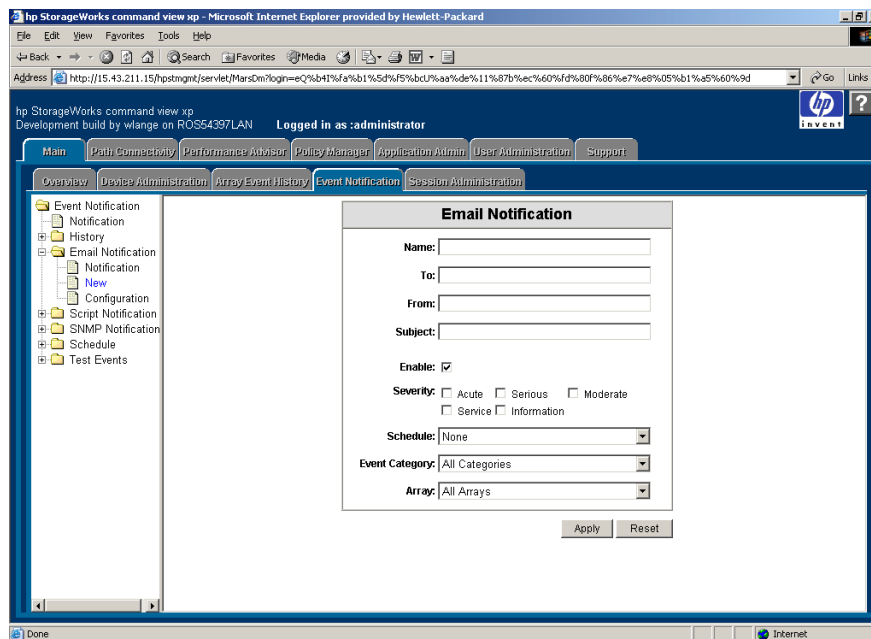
hp StorageWorks command view xp - Microsoft Internet Explorer provided by Hewlett-Packard

File Edit View Favorites Tools Help

Back Search Favorites Media

Address http://15.43.211.15/hpstmgmt/servlet/MarsDm?login=eQ%b4I%fa%b1%5d%f5%bcU%aa%de%11%87b%ec%60%fd%80f%86%e7%e8%05%b1%a5%60%9d Go Links

hp StorageWorks command view xp
Development build by wlange on ROS54397LAN Logged in as :administrator

invent

?

Main | Path Connectivity | Performance Advisor | Policy Manager | Application Admin | User Administration | Support

Overview | Device Administration | Array Event History | Event Notification | Session Administration

Event Notification
Notification
History
Email Notification
Notification
New
Configuration
Script Notification
SNMP Notification
Schedule
Test Events

Email Notification

Name:

To:

From:

Subject:

Enable: ☑

Severity: ☐ Acute ☐ Serious ☐ Moderate ☐ Service ☐ Information

Schedule: None

Event Category: All Categories

Array: All Arrays

Apply Reset

Done Internet